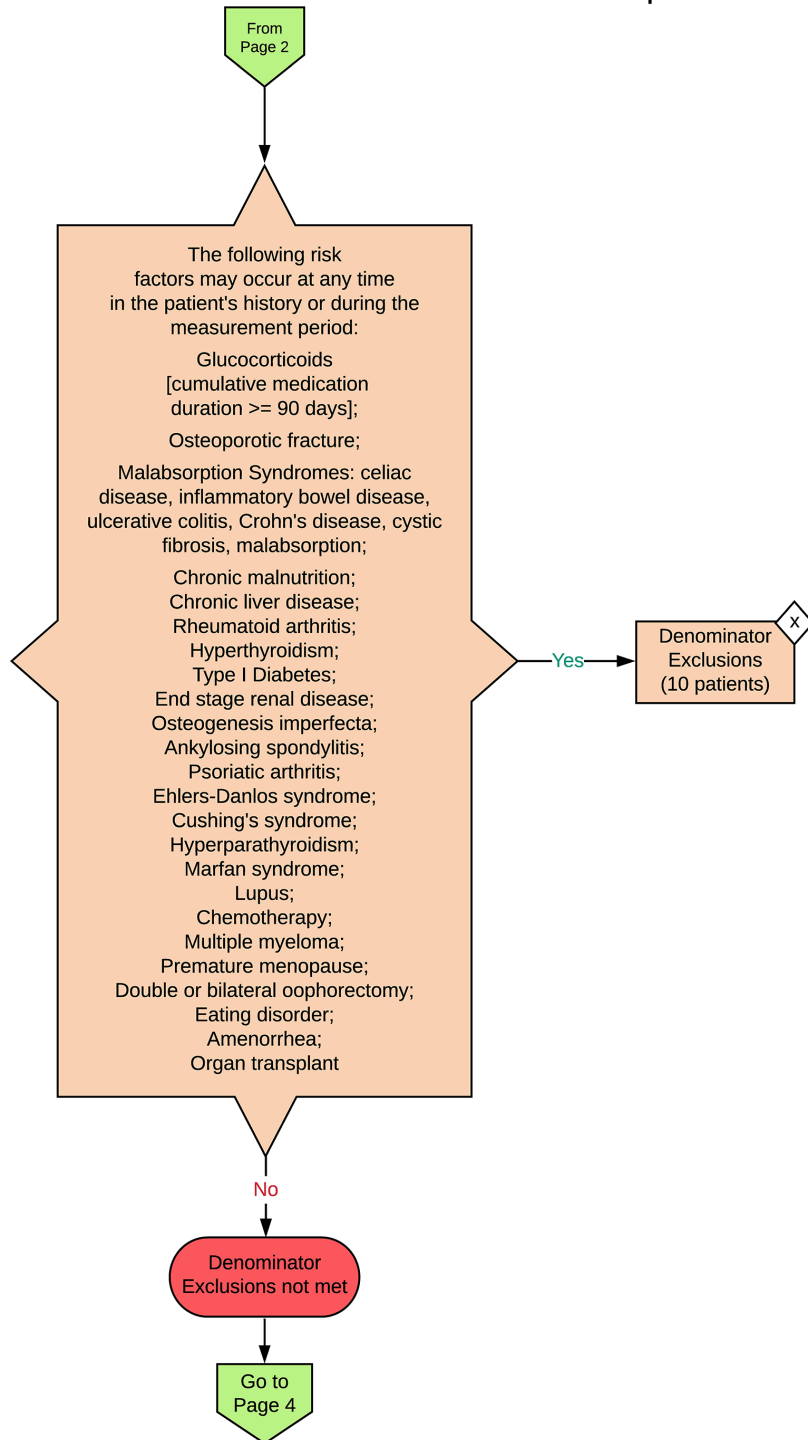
From Page 2

The following risk factors may occur at any time in the patient's history or during the measurement period:

Glucocorticoids [cumulative medication duration >= 90 days];

Osteoporotic fracture;

Malabsorption Syndromes: celiac disease, inflammatory bowel disease, ulcerative colitis, Crohn's disease, cystic fibrosis, malabsorption;

Chronic malnutrition;
Chronic liver disease;
Rheumatoid arthritis;
Hyperthyroidism;
Type I Diabetes;
End stage renal disease;
Osteogenesis imperfecta;
Ankylosing spondylitis;
Psoriatic arthritis;
Ehlers-Danlos syndrome;
Cushing's syndrome;
Hyperparathyroidism;
Marfan syndrome;
Lupus;
Chemotherapy;
Multiple myeloma;
Premature menopause;
Double or bilateral oophorectomy;
Eating disorder;
Amenorrhea;
Organ transplant

Yes

Denominator Exclusions (10 patients)

x

No

Denominator Exclusions not met

Go to Page 4